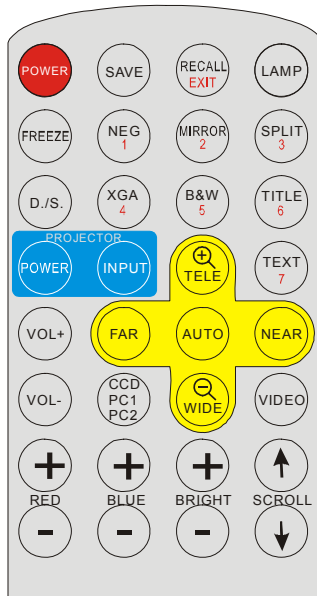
POWER
SAVE
RECALL
EXIT
LAMP

FREEZE
NEG
1
MIRROR
2
SPLIT
3

D./S.
XGA
4
B&W
5
TITLE
6

PROJECTOR
POWER
INPUT
TELE
TEXT
7

VOL+
FAR
AUTO
NEAR

VOL-
CCD
PC1
PC2
WIDE
VIDEO

+
+
+
RED
BLUE
BRIGHT
SCROLL
-
-
-